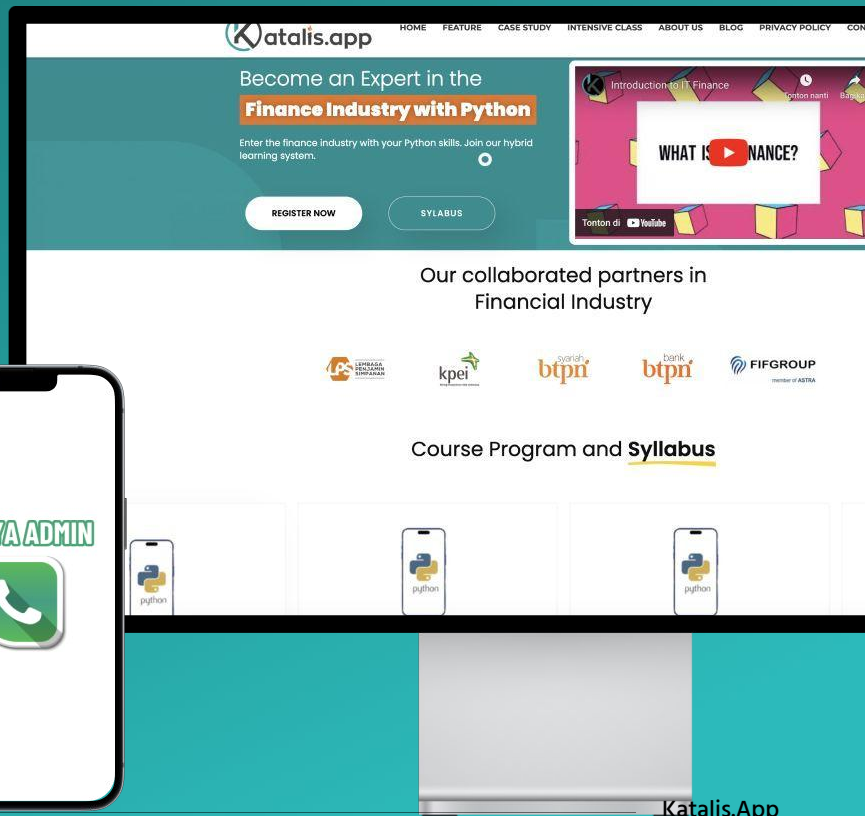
Katalis.app

HOME FEATURE CASE STUDY INTENSIVE CLASS ABOUT US BLOG PRIVACY POLICY CON

Become an Expert in the

Finance Industry with Python

Enter the finance industry with your Python skills. Join our hybrid learning system.

REGISTER NOW

SYLABUS

Introduction to IT Finance

Tonton nanti

Bagikan

WHAT IS NANCE?

Tonton di YouTube

Our collaborated partners in Financial Industry

LPS LEMBAGA PENJAMIN SIMPANAN

kpei

syariah btpn

bank btpn

FIFGROUP member of ASTRA

Course Program and Syllabus

YA ADMIN

python

python

python

Katalis.App